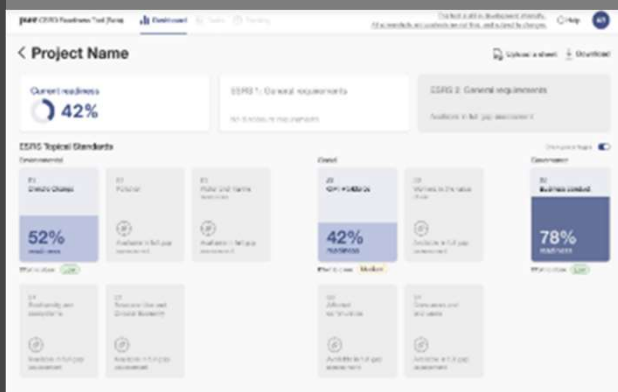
pwc ESRS Readiness Tool (Beta) Dashboard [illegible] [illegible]

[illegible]

Help

< Project Name

Upload a sheet Download

Current readiness

42%

ESRS 1: General requirements

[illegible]

ESRS 2: General requirements

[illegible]

ESRS Topical Standards

Environmental

E1 Climate Change

52%

readiness

E2 Pollution

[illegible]

E3 Water and marine resources

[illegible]

E4 Biodiversity and ecosystems

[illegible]

E5 Resource use and Circular Economy

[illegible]

Social

S1 Own workforce

42%

readiness

Medium

S2 Workers in the value chain

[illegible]

S3 Affected communities

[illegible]

S4 Consumers and end-users

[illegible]

Governance

G1 Business conduct

78%

readiness

Low